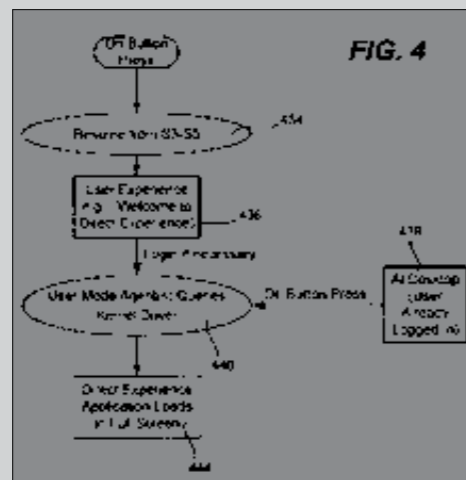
Off Button Press

FIG. 4

Resume from S3-S5

434

User Experience (e.g., Welcome to Direct Experience)

436

Login if necessary

438

At Desktop (user Already Logged in)

User Mode App/Svc Queries Kernel Driver

On Button Press

440

Direct Experience Application Loads in Full Screen

444